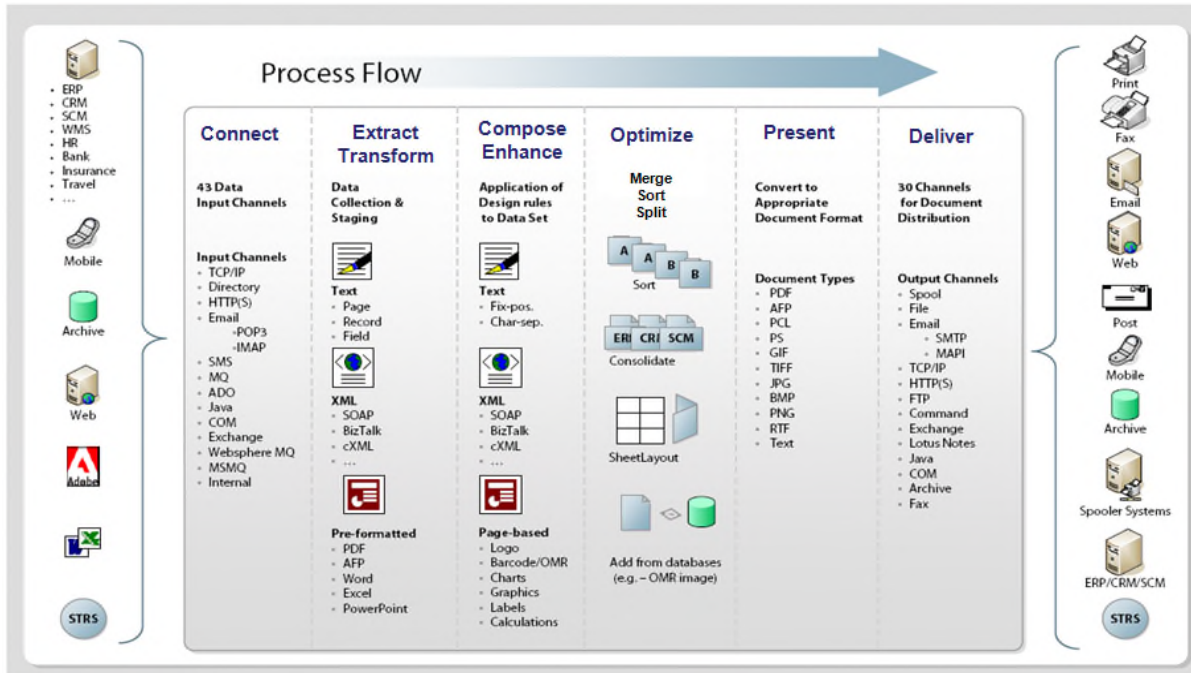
- ERP
- CRM
- SCM
- WMS
- HR
- Bank
- Insurance
- Travel
- ...

Mobile

Archive

Web

Adobe

STRS

Process Flow

Connect

43 Data Input Channels

Input Channels
- TCP/IP
- Directory
- HTTP(S)
- Email
  - POP3
  - IMAP
- SMS
- MQ
- ADO
- Java
- COM
- Exchange
- Websphere MQ
- MSMQ
- Internal

Extract Transform

Data Collection & Staging

Text
- Page
- Record
- Field

XML
- SOAP
- BizTalk
- cXML
- ...

Pre-formatted
- PDF
- AFP
- Word
- Excel
- PowerPoint

Compose Enhance

Application of Design rules to Data Set

Text
- Fix-pos.
- Char-sep.

XML
- SOAP
- BizTalk
- cXML
- ...

Page-based
- Logo
- Barcode/OMR
- Charts
- Graphics
- Labels
- Calculations

Optimize

Merge Sort Split

A A B B

Sort

ERI CRI SCM

Consolidate

SheetLayout

Add from databases (e.g. – OMR image)

Present

Convert to Appropriate Document Format

Document Types
- PDF
- AFP
- PCL
- PS
- GIF
- TIFF
- JPG
- BMP
- PNG
- RTF
- Text

Deliver

30 Channels for Document Distribution

Output Channels
- Spool
- File
- Email
  - SMTP
  - MAPI
- TCP/IP
- HTTP(S)
- FTP
- Command
- Exchange
- Lotus Notes
- Java
- COM
- Archive
- Fax

Print

Fax

Email

Web

Post

Mobile

Archive

Spooler Systems

ERP/CRM/SCM

STRS